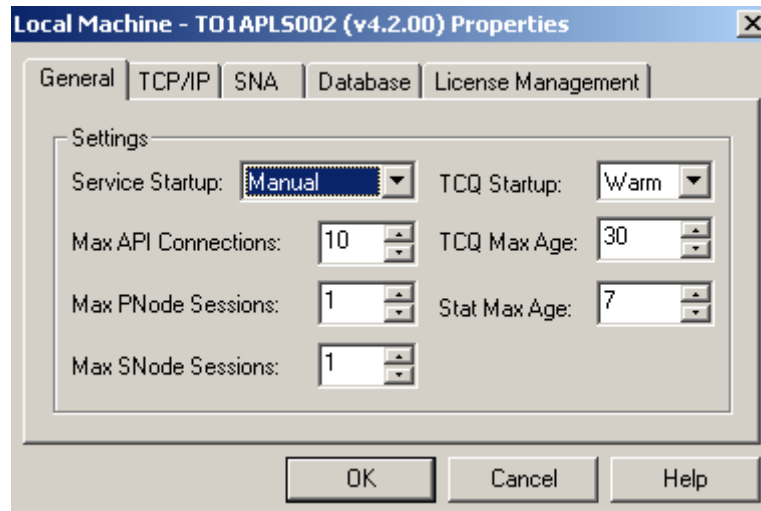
Local Machine - TO1APLS002 (v4.2.00) Properties

General | TCP/IP | SNA | Database | License Management

Settings

Service Startup: Manual

TCQ Startup: Warm

Max API Connections: 10

TCQ Max Age: 30

Max PNode Sessions: 1

Stat Max Age: 7

Max SNode Sessions: 1

OK | Cancel | Help